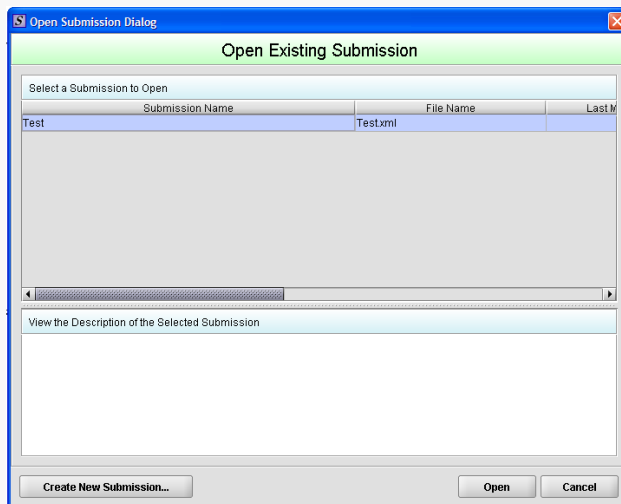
Open Submission Dialog

Open Existing Submission

Select a Submission to Open

| Submission Name | File Name | Last M |
|---|---|---|
| Test | Test.xml | |

View the Description of the Selected Submission

Create New Submission...

Open

Cancel